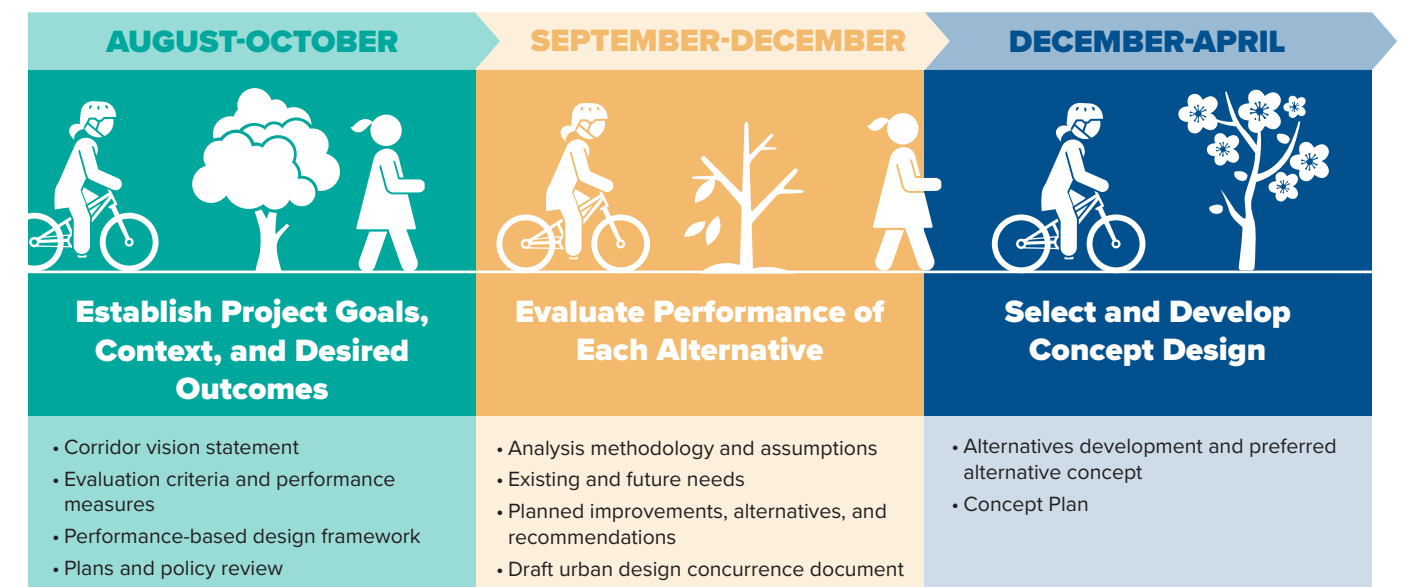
AUGUST-OCTOBER

Establish Project Goals, Context, and Desired Outcomes

• Corridor vision statement
• Evaluation criteria and performance measures
• Performance-based design framework
• Plans and policy review

SEPTEMBER-DECEMBER

Evaluate Performance of Each Alternative

• Analysis methodology and assumptions
• Existing and future needs
• Planned improvements, alternatives, and recommendations
• Draft urban design concurrence document

DECEMBER-APRIL

Select and Develop Concept Design

• Alternatives development and preferred alternative concept
• Concept Plan